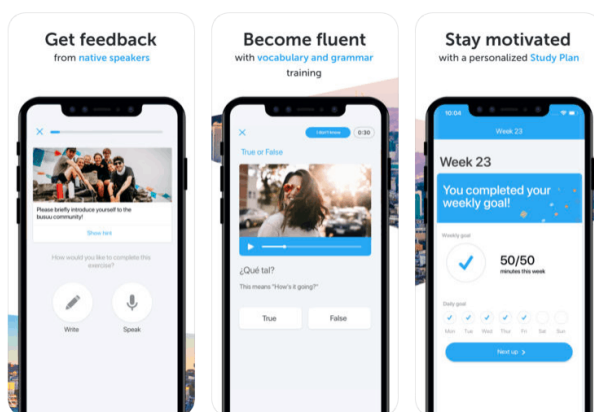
Get feedback
from native speakers

Please briefly introduce yourself to the busuu community!

Show hint

How would you like to complete this exercise?

Write

Speak

Become fluent
with vocabulary and grammar training

0:30

True or False

¿Qué tal?

This means "How's it going?"

True

False

Stay motivated
with a personalized Study Plan

10:04

Week 23

Week 23

You completed your weekly goal!

Weekly goal

50/50
minutes this week

Daily goal

Mon Tue Wed Thu Fri Sat Sun

Next up